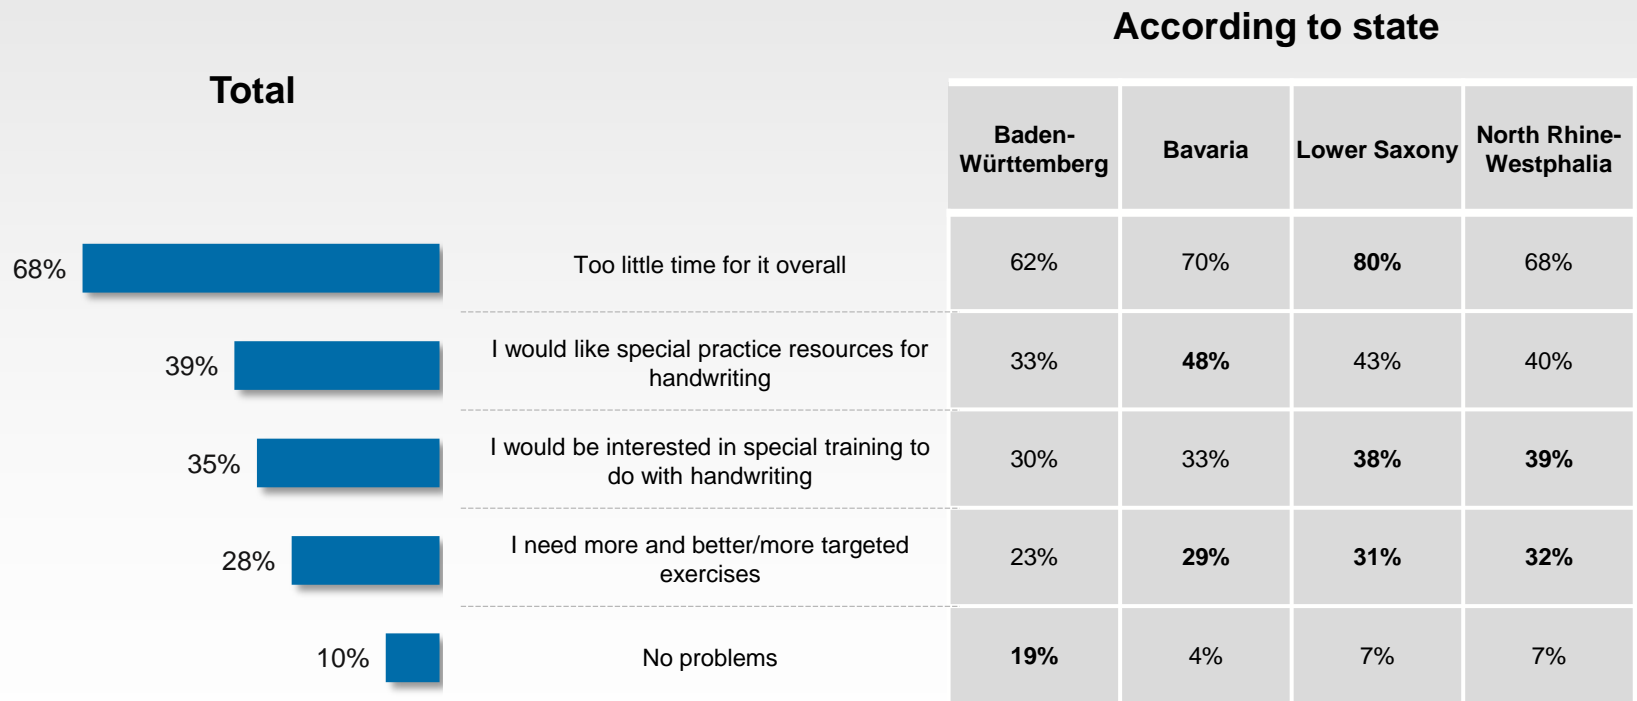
Total

According to state

| Total | | Baden-Württemberg | Bavaria | Lower Saxony | North Rhine-Westphalia |
|---|---|---|---|---|---|
| 68% | Too little time for it overall | 62% | 70% | **80%** | 68% |
| 39% | I would like special practice resources for handwriting | 33% | **48%** | 43% | 40% |
| 35% | I would be interested in special training to do with handwriting | 30% | 33% | **38%** | **39%** |
| 28% | I need more and better/more targeted exercises | 23% | **29%** | **31%** | **32%** |
| 10% | No problems | **19%** | 4% | 7% | 7% |